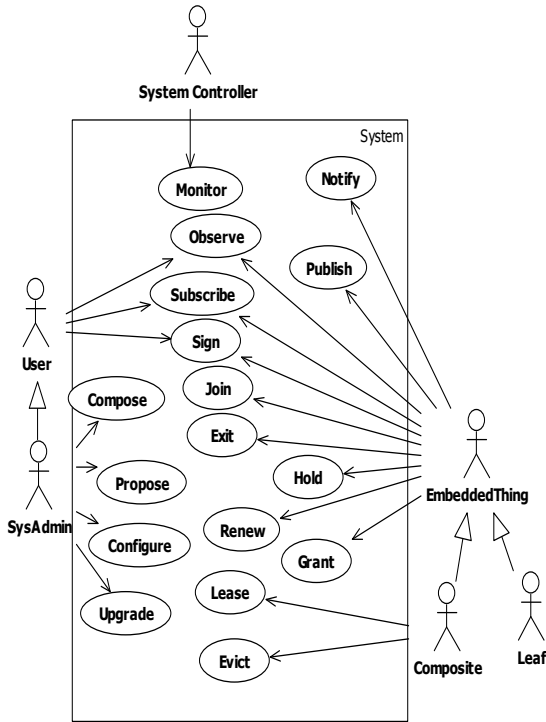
System Controller

System

Monitor

Notify

Observe

Publish

Subscribe

Sign

User

Join

Compose

Exit

Hold

Propose

EmbeddedThing

SysAdmin

Renew

Configure

Grant

Lease

Upgrade

Evict

Composite

Leaf